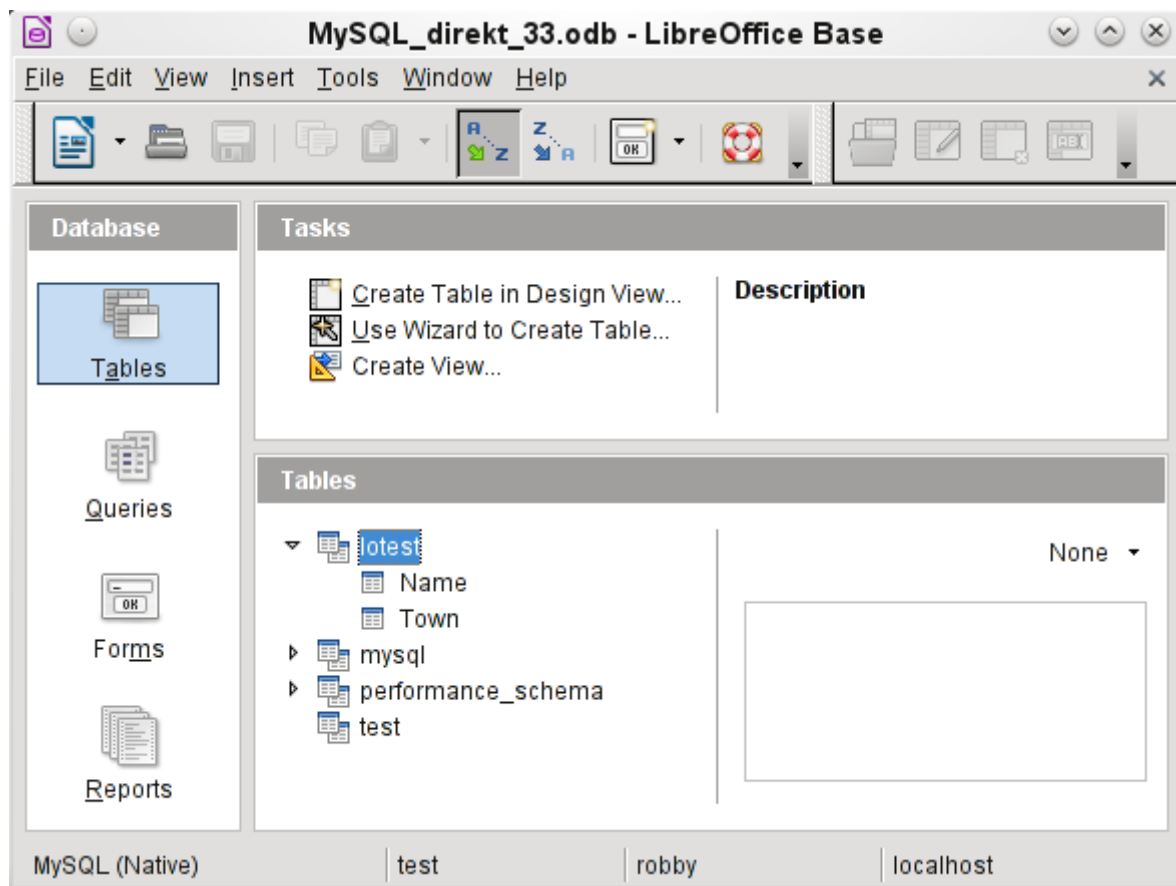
MySQL_direkt_33.odb - LibreOffice Base

File Edit View Insert Tools Window Help

Database

Tables

Queries

Forms

Reports

Tasks

Create Table in Design View...
Use Wizard to Create Table...
Create View...

Description

Tables

lotest
Name
Town
mysql
performance_schema
test

None

MySQL (Native) | test | robby | localhost